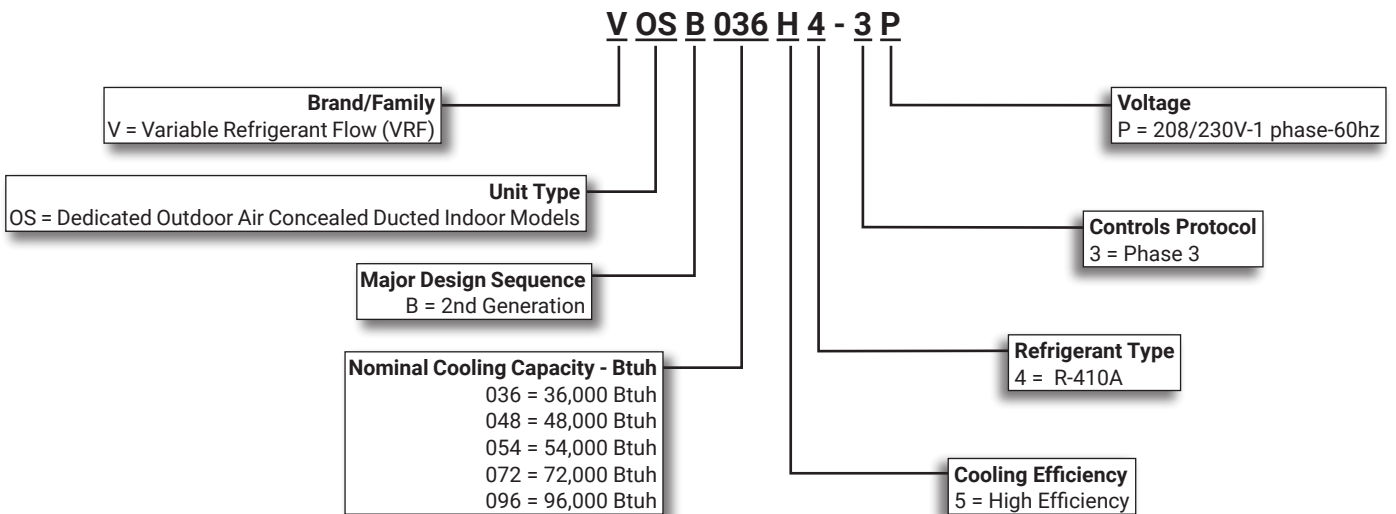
V OS B 036 H 4 - 3 P

Brand/Family
V = Variable Refrigerant Flow (VRF)

Unit Type
OS = Dedicated Outdoor Air Concealed Ducted Indoor Models

Major Design Sequence
B = 2nd Generation

Nominal Cooling Capacity - Btuh
036 = 36,000 Btuh
048 = 48,000 Btuh
054 = 54,000 Btuh
072 = 72,000 Btuh
096 = 96,000 Btuh

Voltage
P = 208/230V-1 phase-60hz

Controls Protocol
3 = Phase 3

Refrigerant Type
4 = R-410A

Cooling Efficiency
5 = High Efficiency